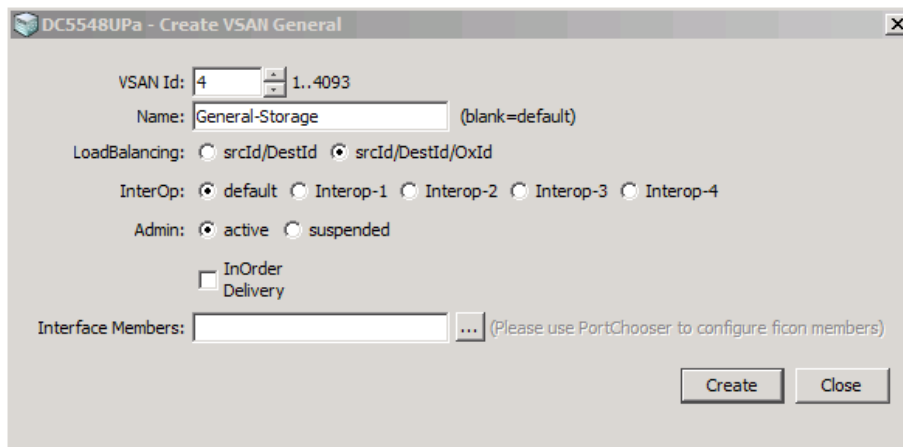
DC5548UPa - Create VSAN General

×

VSAN Id: 4 1..4093

Name: General-Storage (blank=default)

LoadBalancing: srcId/DestId srcId/DestId/OxId

InterOp: default Interop-1 Interop-2 Interop-3 Interop-4

Admin: active suspended

InOrder Delivery

Interface Members: ... (Please use PortChooser to configure ficon members)

Create Close